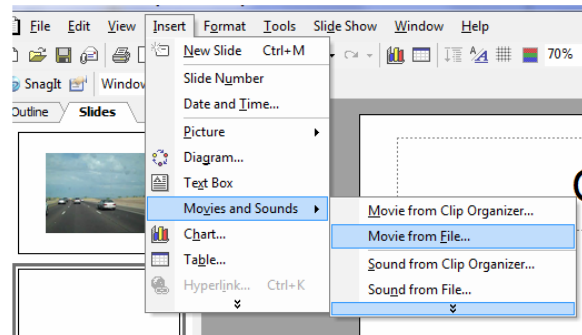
File Edit View Insert Format Tools Slide Show Window Help

SnagIt Window

Outline Slides

New Slide Ctrl+M
Slide Number
Date and Time...
Picture
Diagram...
Text Box
Movies and Sounds
Chart...
Table...
Hyperlink... Ctrl+K

Movie from Clip Organizer...
Movie from File...
Sound from Clip Organizer...
Sound from File...

70%